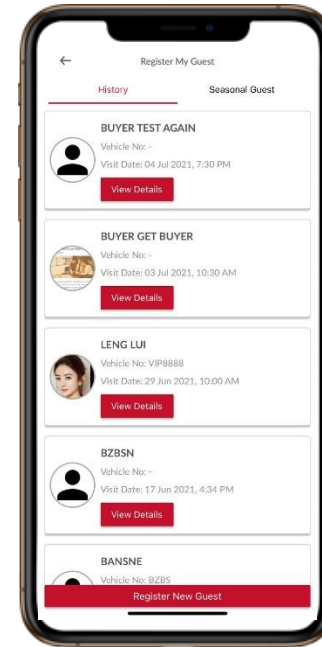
Register My Guest

History

Seasonal Guest

BUYER TEST AGAIN

Vehicle No: -

Visit Date: 04 Jul 2021, 7:30 PM

View Details

BUYER GET BUYER

Vehicle No: -

Visit Date: 03 Jul 2021, 10:30 AM

View Details

LENG LUI

Vehicle No: VIP8888

Visit Date: 29 Jun 2021, 10:00 AM

View Details

BZBSN

Vehicle No: -

Visit Date: 17 Jun 2021, 4:34 PM

View Details

BANSNE

Vehicle No: BZBS

Register New Guest